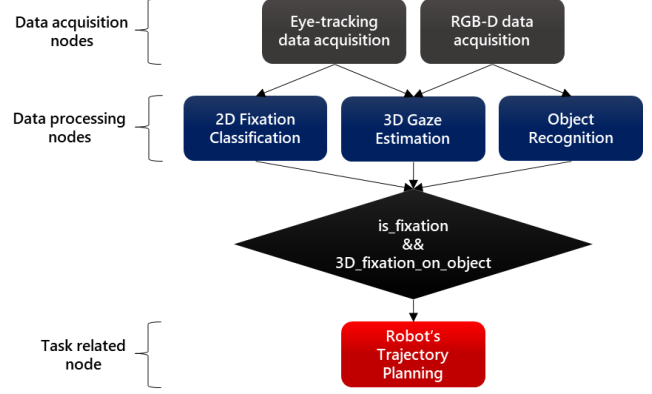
Data acquisition nodes

Eye-tracking data acquisition

RGB-D data acquisition

Data processing nodes

2D Fixation Classification

3D Gaze Estimation

Object Recognition

is_fixation && 3D_fixation_on_object

Task related node

Robot's Trajectory Planning